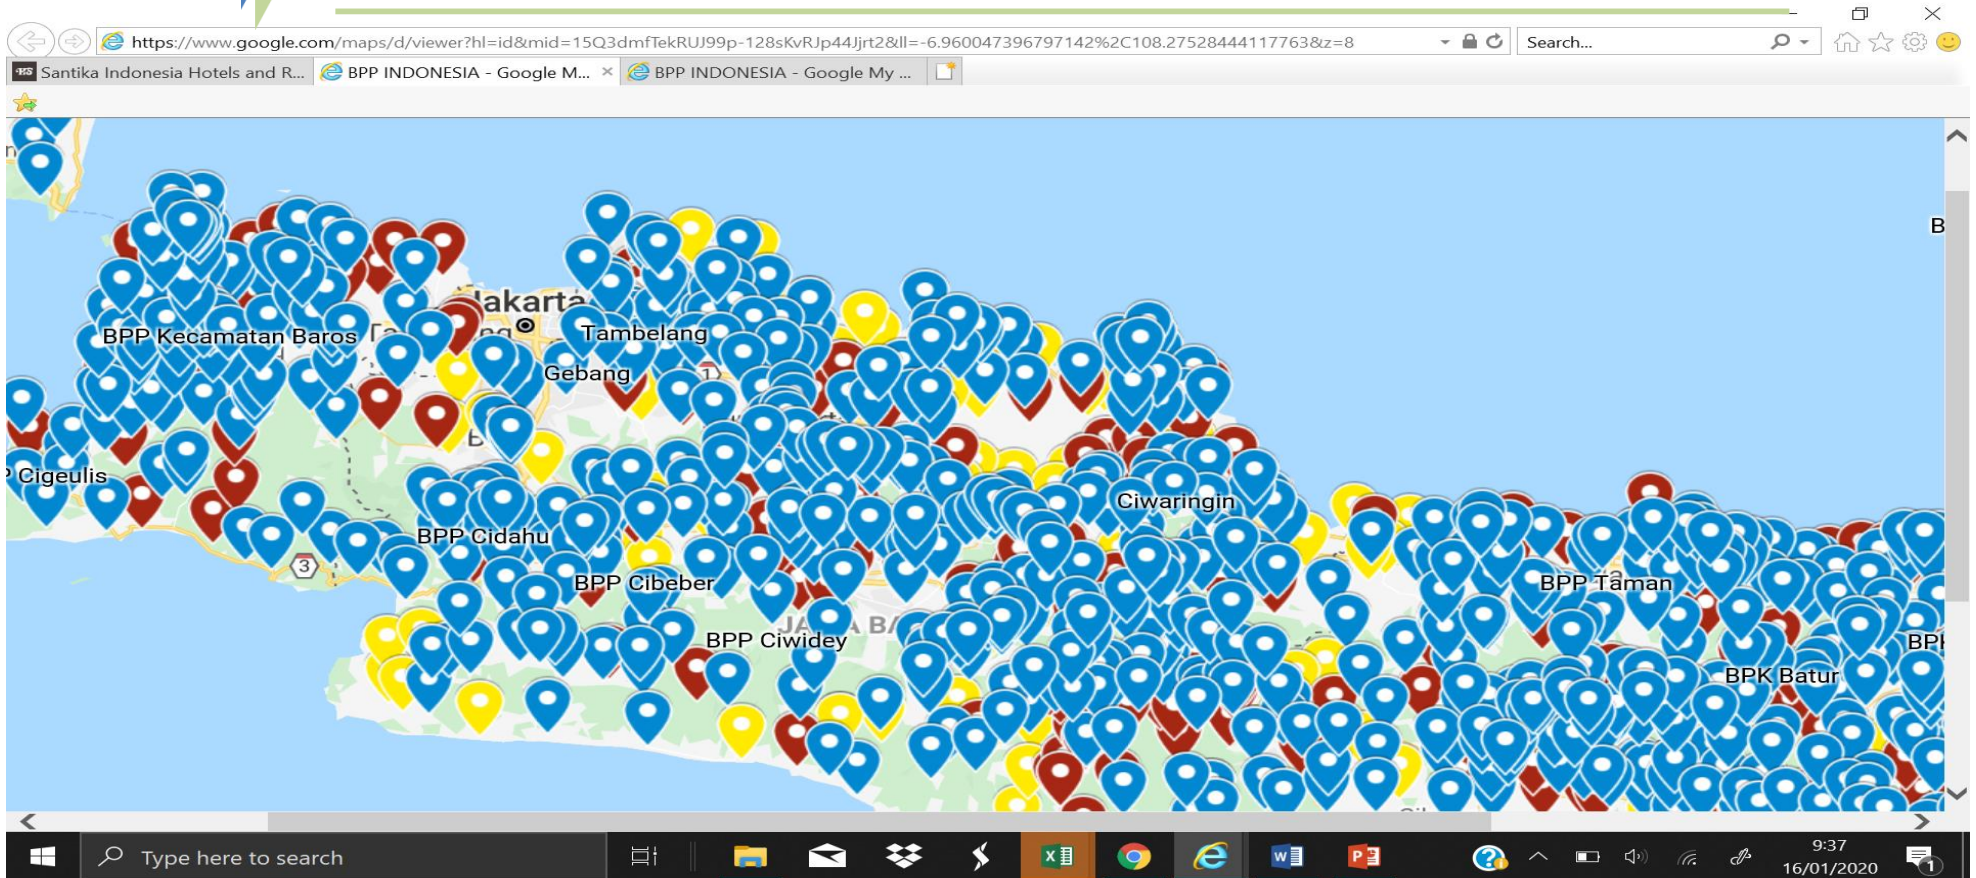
https://www.google.com/maps/d/viewer?hl=id&mid=15Q3dmfTekRUJ99p-128sKvRJp44Jjrt2&ll=-6.960047396797142%2C108.27528444117763&z=8

Search...

Santika Indonesia Hotels and R... BPP INDONESIA - Google M... × BPP INDONESIA - Google My ...

Jakarta
BPP Kecamatan Baros
Tambelang
Gebang
Cigeulis
Ciwaringin
BPP Cidahu
BPP Cibeber
BPP Taman
BPP Ciwidey
BPK Batur
BPI
B
3
1

Type here to search

9:37
16/01/2020